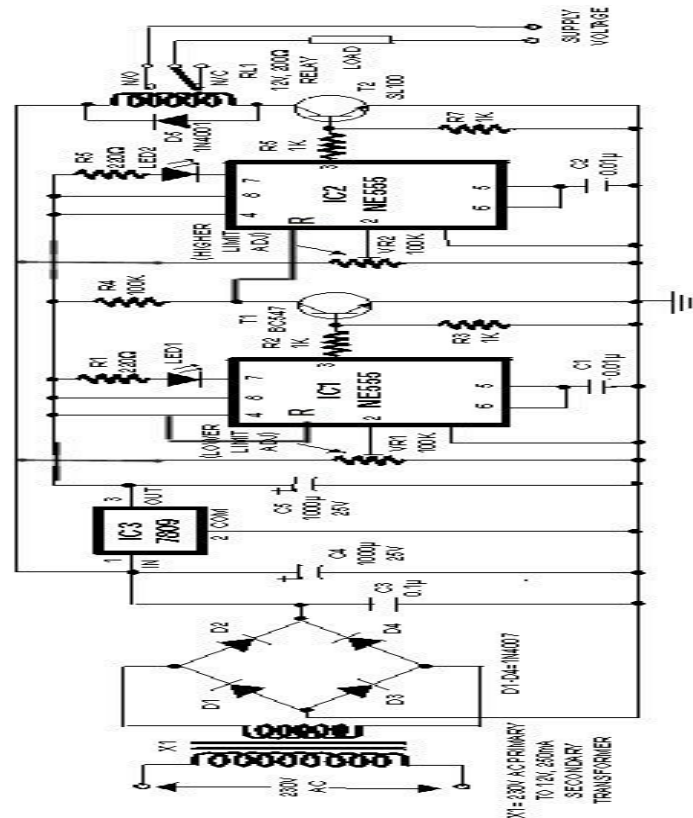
X1
230V AC
X1= 230V AC PRIMARY TO 12V, 250mA SECONDARY TRANSFORMER
D1
D2
D3
D4
D1-D4= 1N4007
C3 0.1µ
C4 1000µ 25V
IC3 7809
1 IN
2 COM
3 OUT
C5 1000µ 25V
(LOWER LIMIT ADJ)
VR1 100K
R1 220Ω
LED1
4 8 7
R
IC1 NE555
2 6 5
C1 0.01µ
R2 1K
T1 BC547
R3 1K
R4 100K
(HIGHER LIMIT ADJ)
VR2 100K
R5 220Ω
LED2
4 8 7
R
IC2 NE555
2 6 5
C2 0.01µ
R6 1K
R7 1K
T2 SL100
D5 1N4001
N/O
N/C
RL1 12V, 200Ω RELAY
LOAD
SUPPLY VOLTAGE